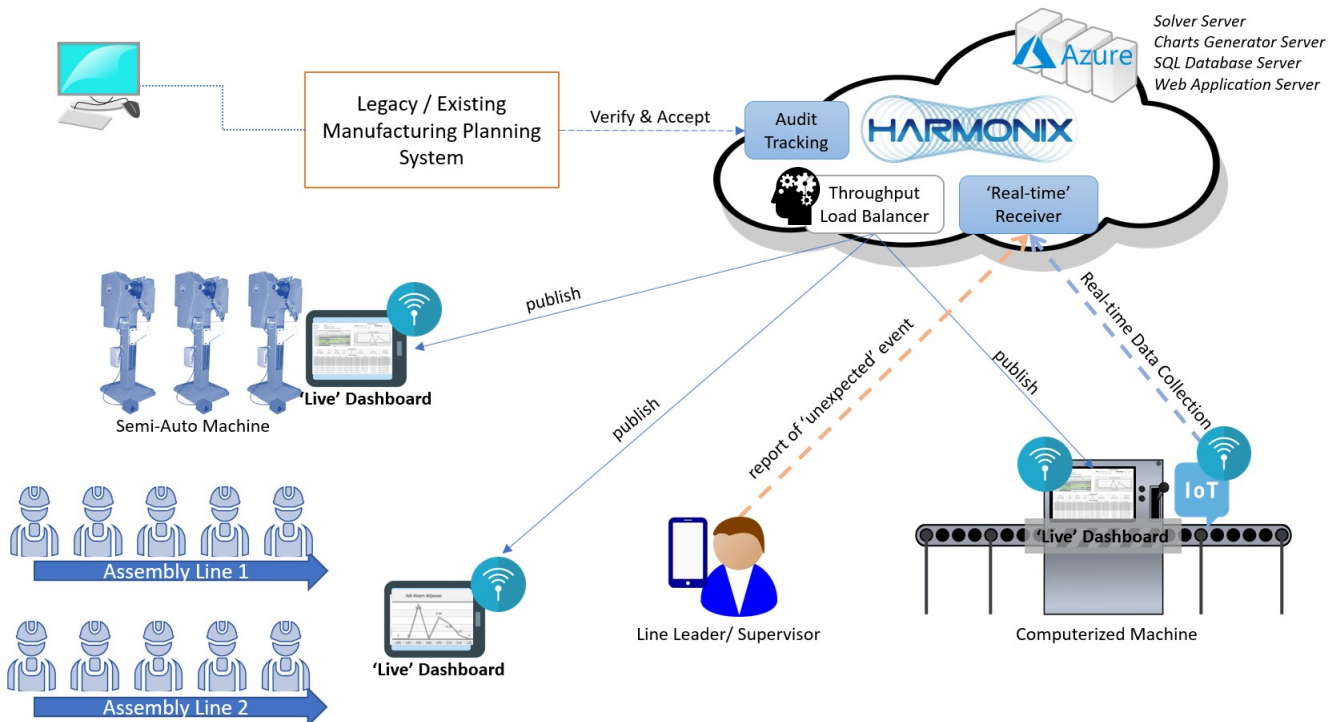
Solver Server
Charts Generator Server
SQL Database Server
Web Application Server

Azure

Legacy / Existing Manufacturing Planning System

Verify & Accept

Audit Tracking

HARMONIX

Throughput Load Balancer

'Real-time' Receiver

publish

'Live' Dashboard

Semi-Auto Machine

publish

report of 'unexpected' event

publish

Real-time Data Collection

IoT

'Live' Dashboard

Assembly Line 1

Assembly Line 2

'Live' Dashboard

Line Leader/ Supervisor

Computerized Machine